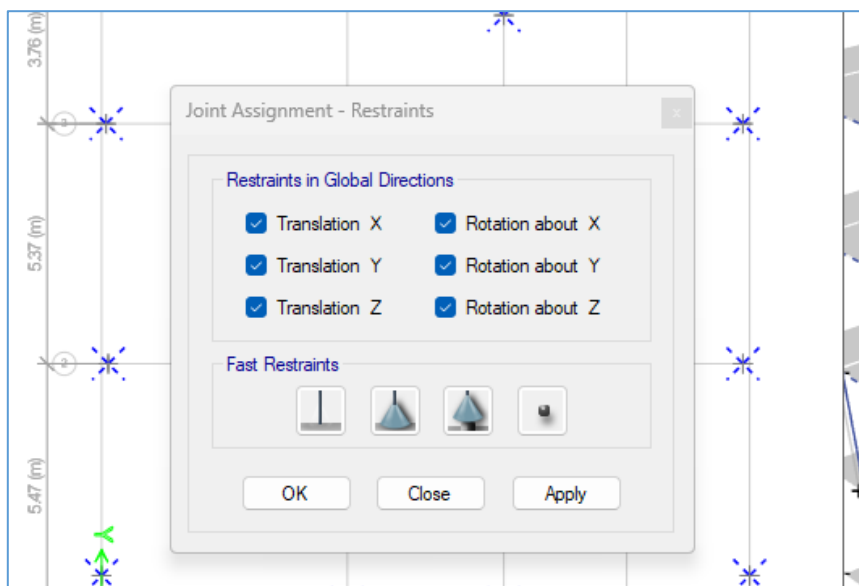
3.76 (m)

3

5.37 (m)

2

5.47 (m)

Joint Assignment - Restraints

x

Restraints in Global Directions

Translation X

Rotation about X

Translation Y

Rotation about Y

Translation Z

Rotation about Z

Fast Restraints

OK

Close

Apply